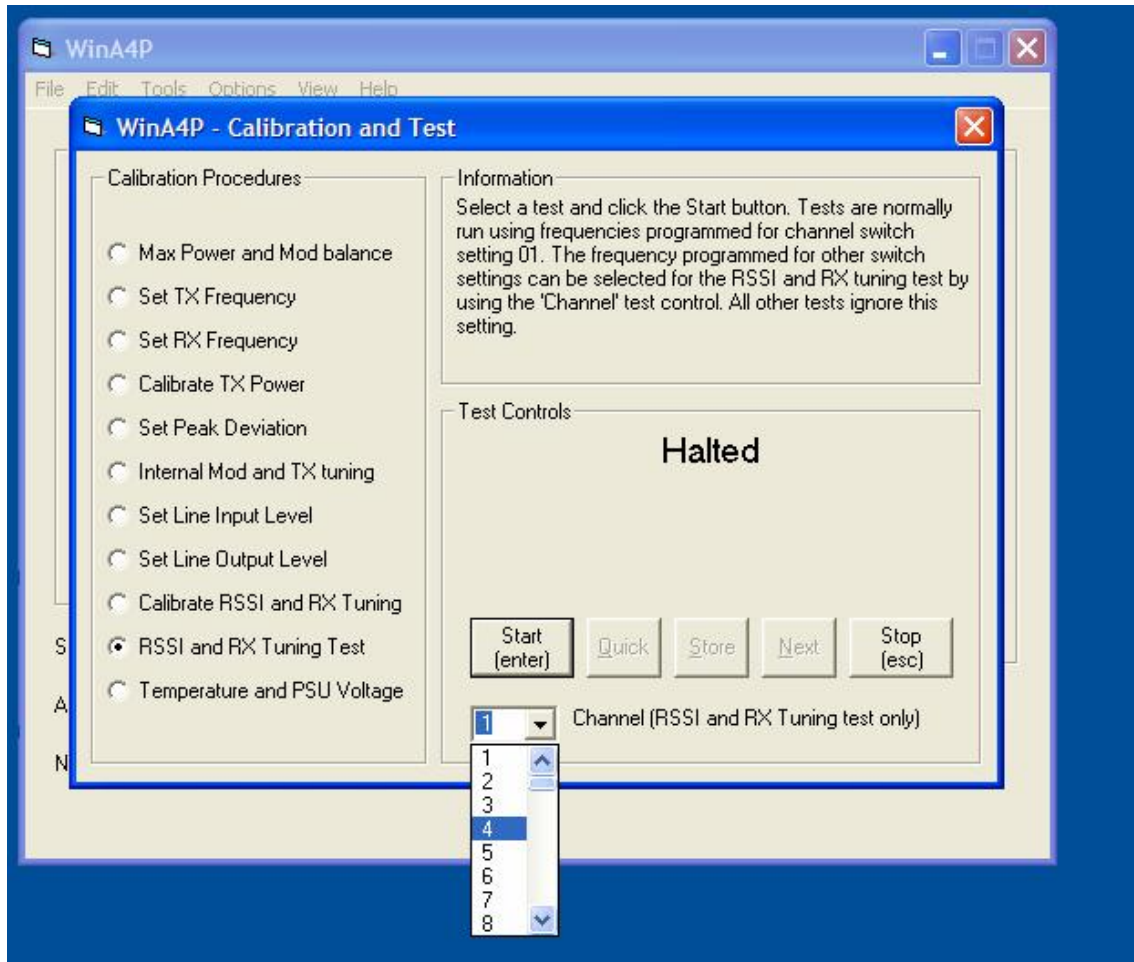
WinA4P

File Edit Tools Options View Help

WinA4P - Calibration and Test

Calibration Procedures

Max Power and Mod balance

Set TX Frequency

Set RX Frequency

Calibrate TX Power

Set Peak Deviation

Internal Mod and TX tuning

Set Line Input Level

Set Line Output Level

Calibrate RSSI and RX Tuning

RSSI and RX Tuning Test

Temperature and PSU Voltage

Information

Select a test and click the Start button. Tests are normally run using frequencies programmed for channel switch setting 01. The frequency programmed for other switch settings can be selected for the RSSI and RX tuning test by using the 'Channel' test control. All other tests ignore this setting.

Test Controls

Halted

Start (enter)

Quick

Store

Next

Stop (esc)

1

Channel (RSSI and RX Tuning test only)

1
2
3
4
5
6
7
8

S

A

N